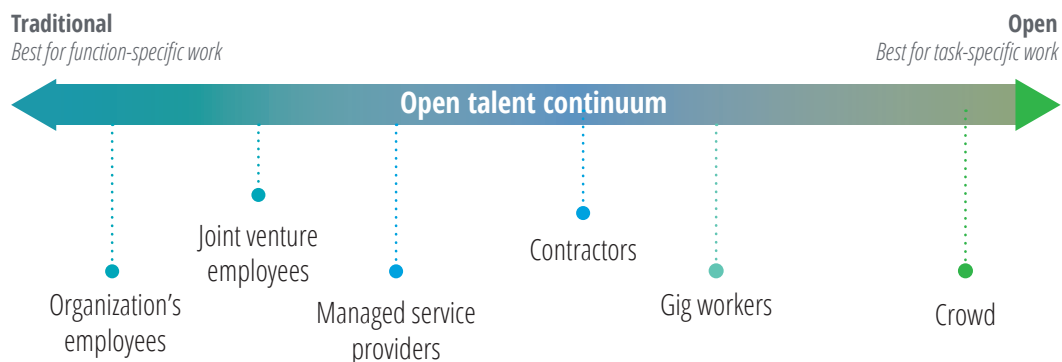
Traditional
Best for function-specific work

Open
Best for task-specific work

Open talent continuum

Joint venture employees

Contractors

Organization's employees

Managed service providers

Gig workers

Crowd